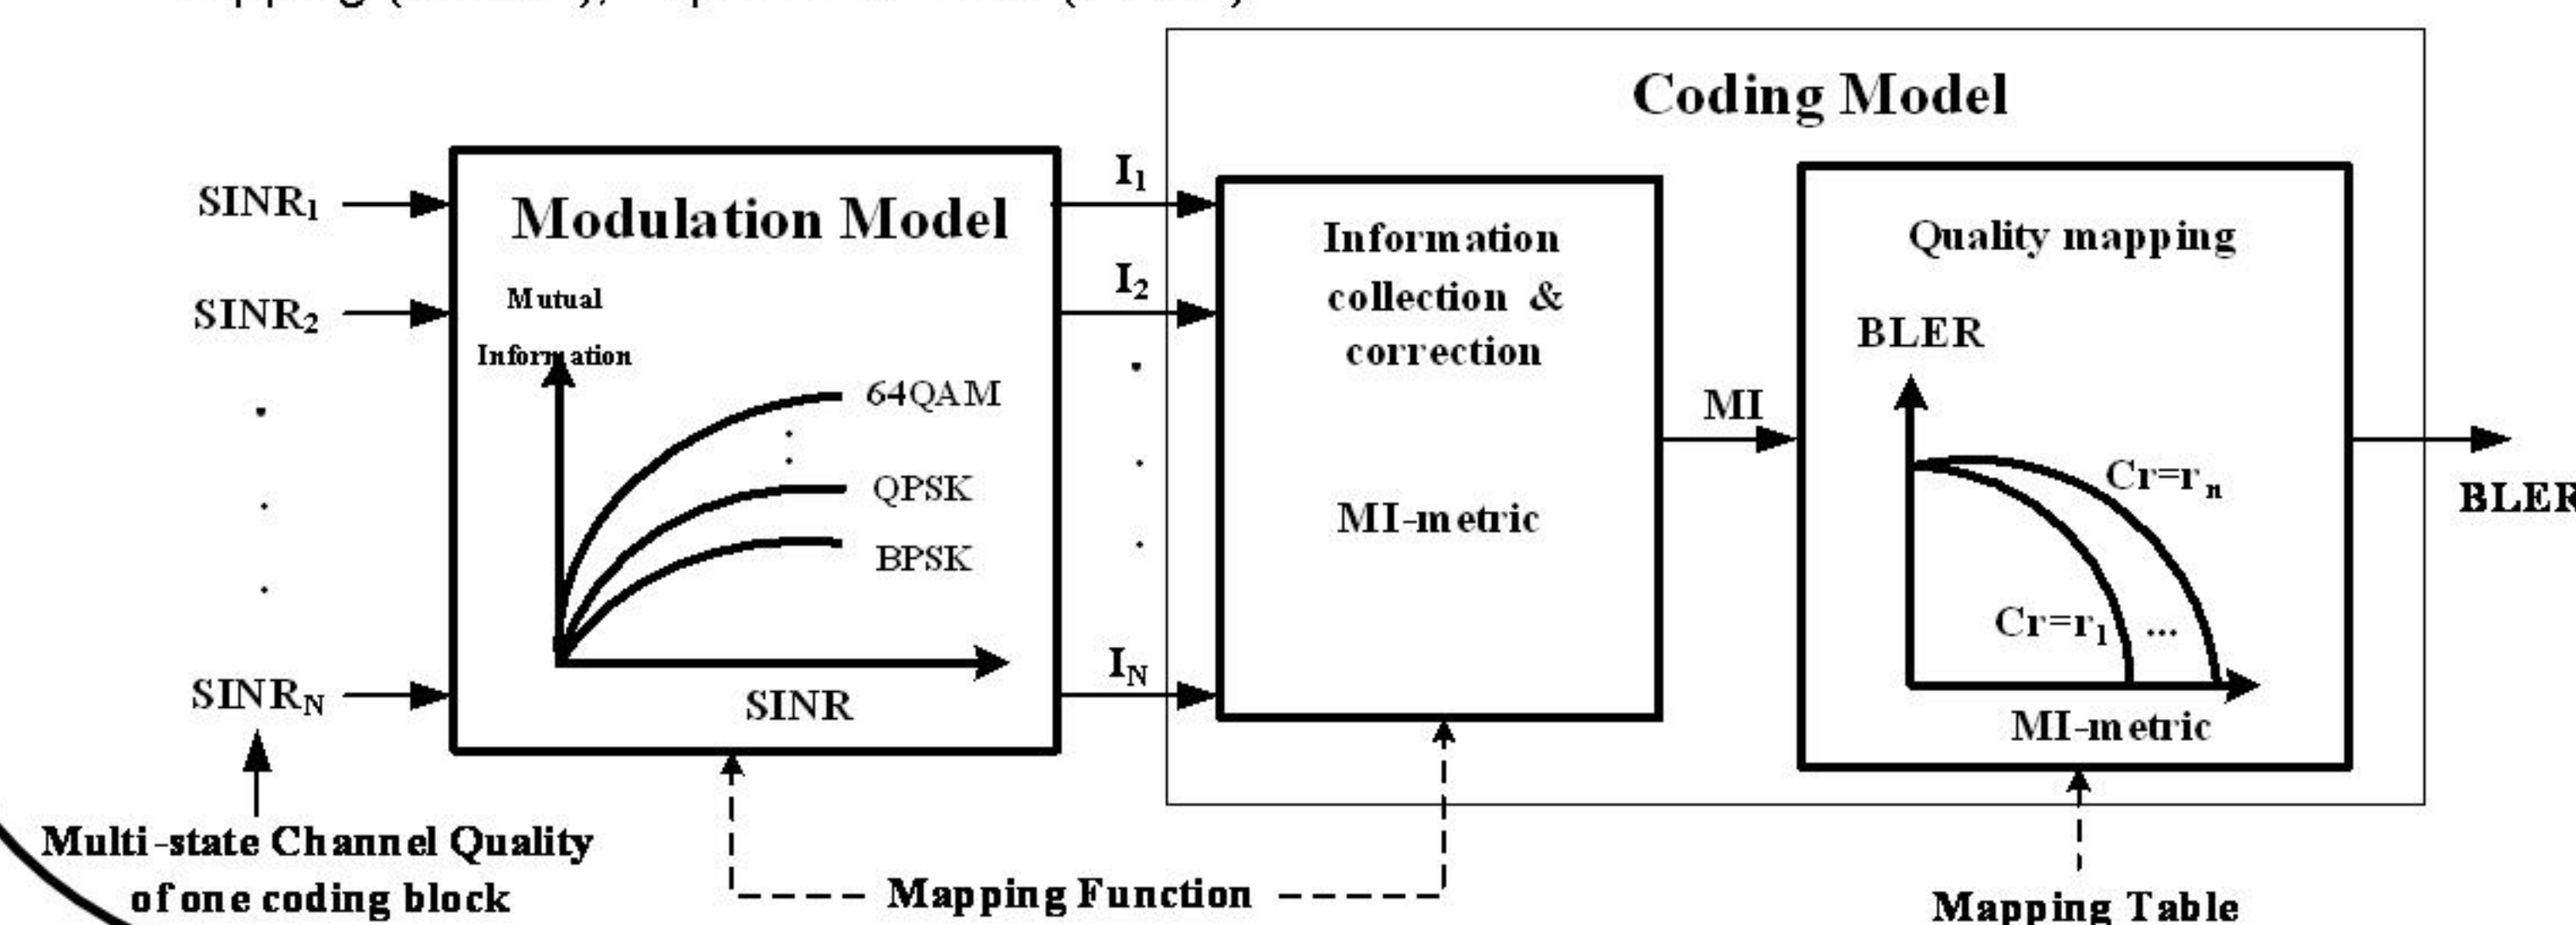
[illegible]

Coding Model

$SINR_1$
$SINR_2$
.
.
.
$SINR_N$

Modulation Model

Mutual Information

64QAM
QPSK
BPSK

SINR

$I_1$
$I_2$
.
.
.
$I_N$

Information collection & correction

MI-metric

MI

Quality mapping

BLER

Cr=r$_n$
Cr=r$_1$ ...

MI-metric

BLER

Multi-state Channel Quality of one coding block

Mapping Function

Mapping Table